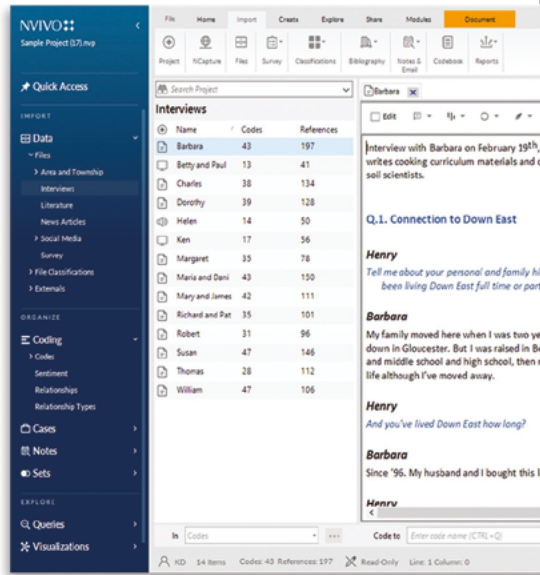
NVIVO

Sample Project (17).nvp

Quick Access

IMPORT

Data

Files

Area and Township

Interviews

Literature

News Articles

Social Media

Survey

File Classifications

Externals

ORGANIZE

Coding

Codes

Sentiment

Relationships

Relationship Types

Cases

Notes

Sets

EXPLORE

Queries

Visualizations

File Home Import Create Explore Share Modules Document

Project NCapture Files Survey Classifications Bibliography Notes & Email Codebook Reports

Search Project

Interviews

| Name | Codes | References |
|---|---|---|
| Barbara | 43 | 197 |
| Betty and Paul | 13 | 41 |
| Charles | 38 | 134 |
| Dorothy | 39 | 128 |
| Helen | 14 | 50 |
| Ken | 17 | 56 |
| Margaret | 35 | 78 |
| Maria and Dani | 43 | 150 |
| Mary and James | 42 | 111 |
| Richard and Pat | 35 | 101 |
| Robert | 31 | 96 |
| Susan | 47 | 146 |
| Thomas | 28 | 112 |
| William | 47 | 106 |

In Codes

Code to Enter code name (CTRL+Q)

KD 14 Items Codes: 43 References: 197 Read-Only Line: 1 Column: 0

Barbara

Edit

Interview with Barbara on February 19th, writes cooking curriculum materials and soil scientists.

Q.1. Connection to Down East

Henry

Tell me about your personal and family hi been living Down East full time or part

Barbara

My family moved here when I was two ye down in Gloucester. But I was raised in B and middle school and high school, then life although I've moved away.

Henry

And you've lived Down East how long?

Barbara

Since '96. My husband and I bought this l

Henry